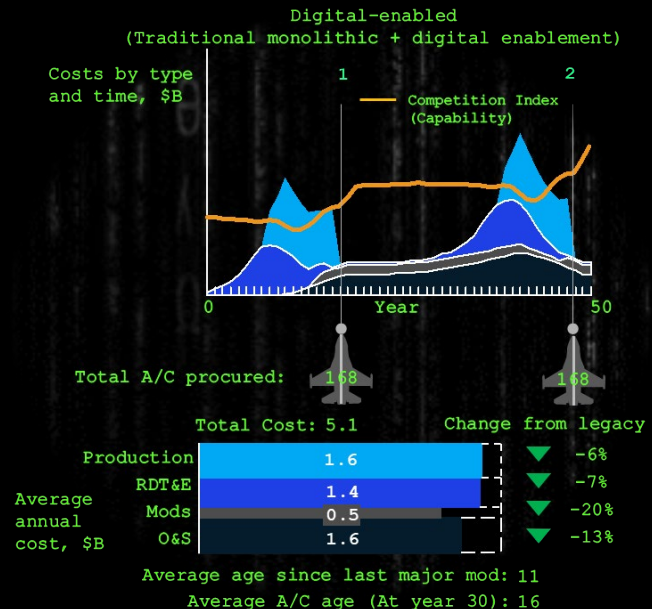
Digital-enabled
(Traditional monolithic + digital enablement)

Costs by type and time, $B

1

2

Competition Index (Capability)

0

Year

50

Total A/C procured:

168

168

Total Cost: 5.1

Change from legacy

Production

1.6

-6%

RDT&E

1.4

-7%

Average annual cost, $B

Mods

0.5

-20%

O&S

1.6

-13%

Average age since last major mod: 11

Average A/C age (At year 30): 16